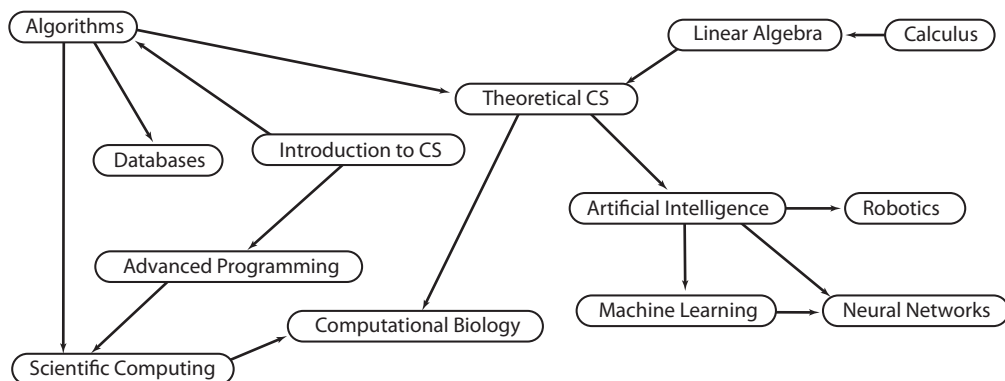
Algorithms

Linear Algebra

Calculus

Theoretical CS

Databases

Introduction to CS

Artificial Intelligence

Robotics

Advanced Programming

Machine Learning

Neural Networks

Computational Biology

Scientific Computing